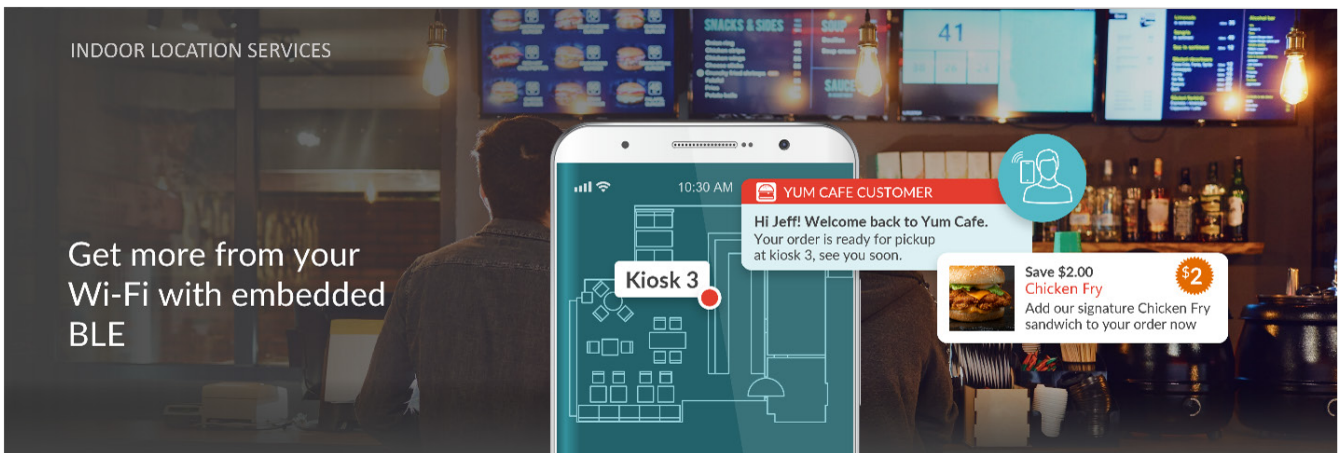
INDOOR LOCATION SERVICES

Get more from your Wi-Fi with embedded BLE

SNACKS & SIDES

SOUP

SAUCE

41

10:30 AM

YUM CAFE CUSTOMER

Hi Jeff! Welcome back to Yum Cafe.
Your order is ready for pickup at kiosk 3, see you soon.

Kiosk 3

Save $2.00
Chicken Fry
Add our signature Chicken Fry sandwich to your order now

$2